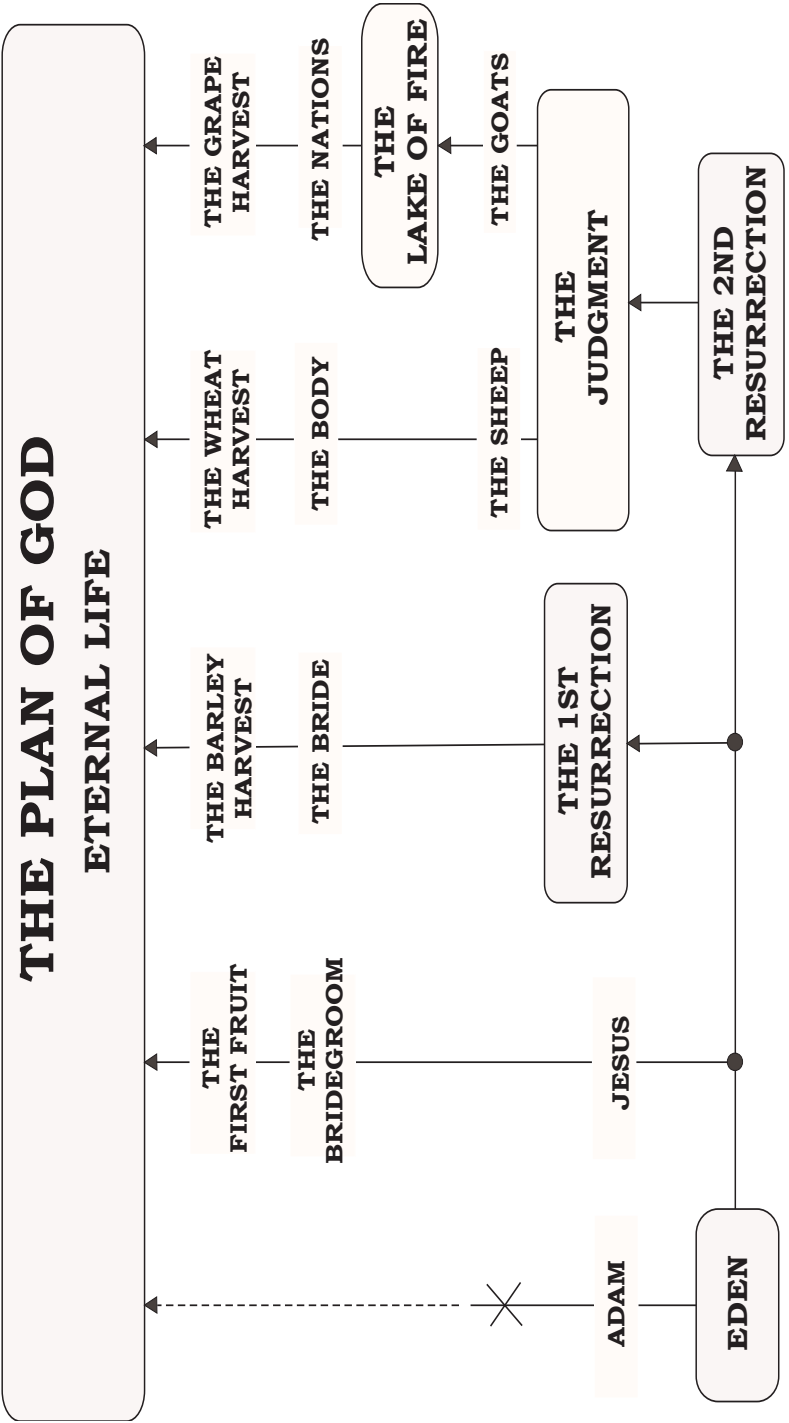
THE PLAN OF GOD
ETERNAL LIFE

THE FIRST FRUIT
THE BRIDEGROOM
JESUS

THE BARLEY HARVEST
THE BRIDE
THE 1ST RESURRECTION

THE WHEAT HARVEST
THE BODY
THE SHEEP

THE JUDGMENT

THE GRAPE HARVEST
THE NATIONS
THE LAKE OF FIRE
THE GOATS

THE 2ND RESURRECTION

ADAM
EDEN